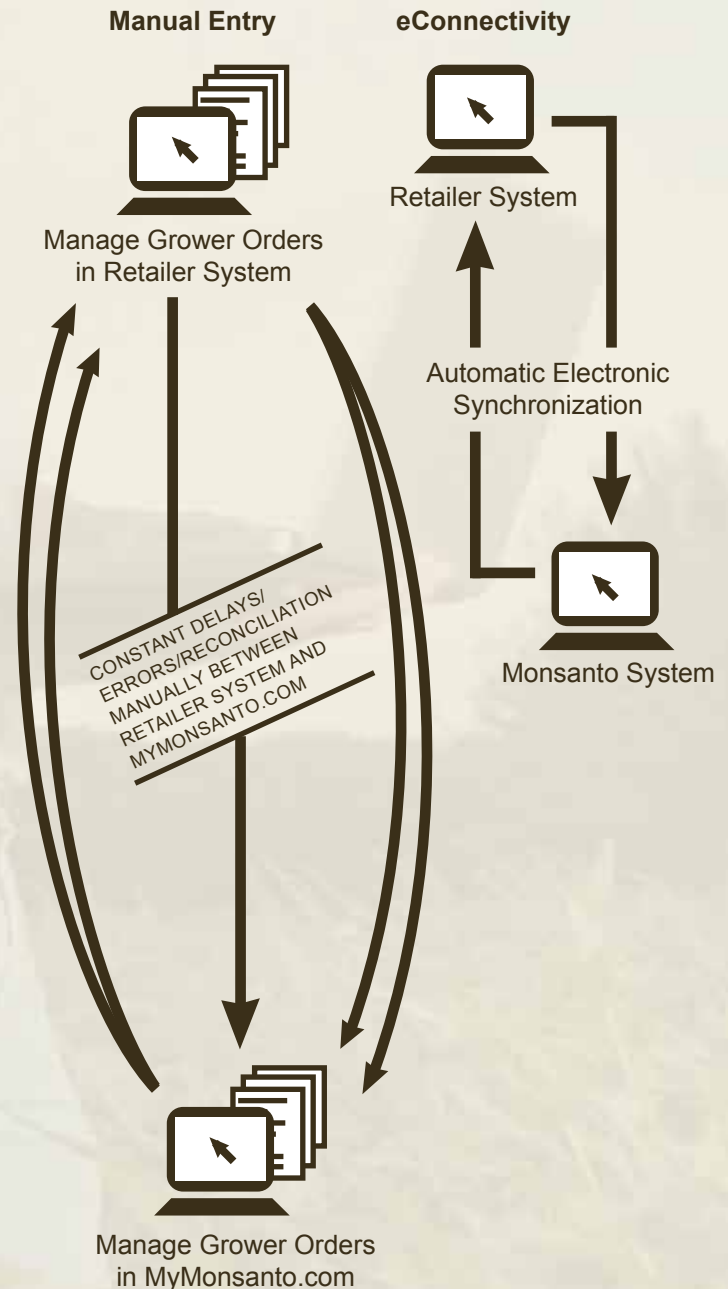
Manual Entry

eConnectivity

Manage Grower Orders in Retailer System

Retailer System

Automatic Electronic Synchronization

Monsanto System

CONSTANT DELAYS/ ERRORS/RECONCILIATION MANUALLY BETWEEN RETAILER SYSTEM AND MYMONSANTO.COM

Manage Grower Orders in MyMonsanto.com